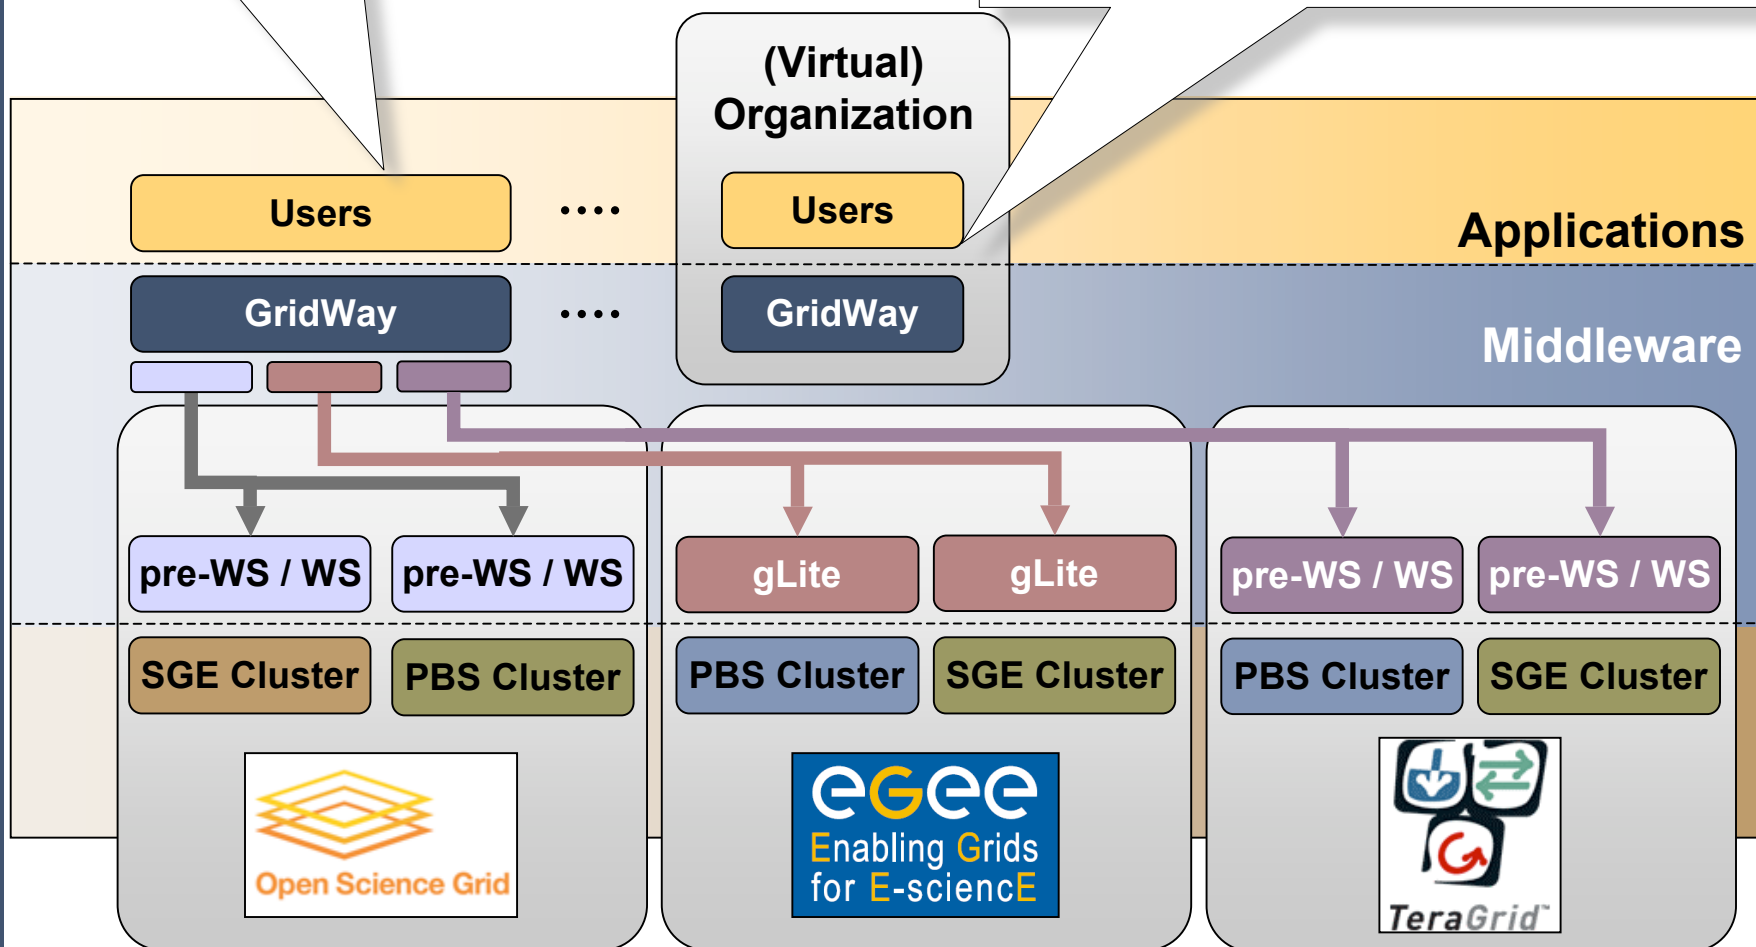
(Virtual) Organization

Users

....

Users

Applications

GridWay

....

GridWay

Middleware

pre-WS / WS

pre-WS / WS

gLite

gLite

pre-WS / WS

pre-WS / WS

SGE Cluster

PBS Cluster

PBS Cluster

SGE Cluster

PBS Cluster

SGE Cluster

Open Science Grid

eGee
Enabling Grids for E-sciencE

TeraGrid™